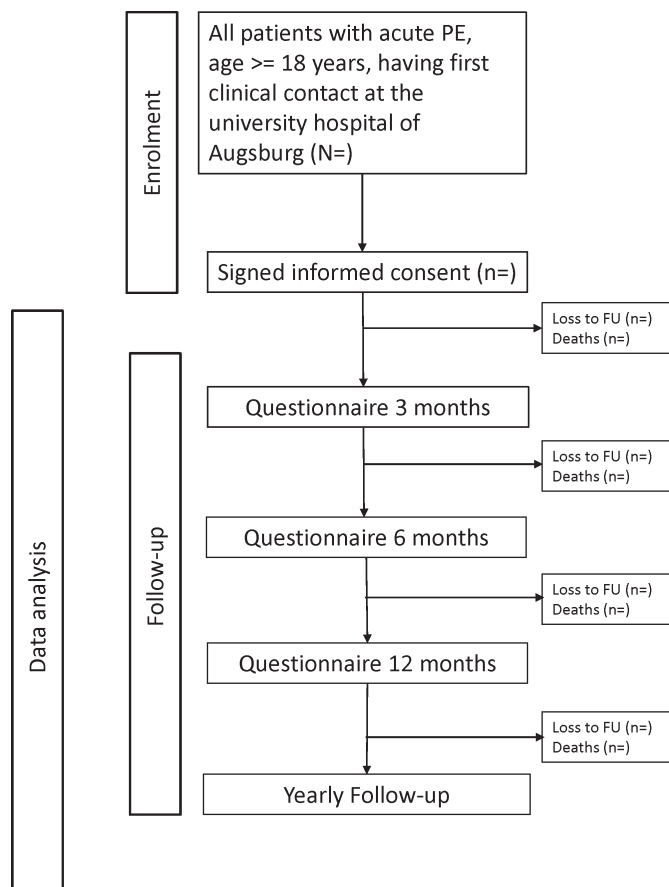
Enrolment

All patients with acute PE, age >= 18 years, having first clinical contact at the university hospital of Augsburg (N=)

Signed informed consent (n=)

Data analysis

Follow-up

Loss to FU (n=)
Deaths (n=)

Questionnaire 3 months

Loss to FU (n=)
Deaths (n=)

Questionnaire 6 months

Loss to FU (n=)
Deaths (n=)

Questionnaire 12 months

Loss to FU (n=)
Deaths (n=)

Yearly Follow-up